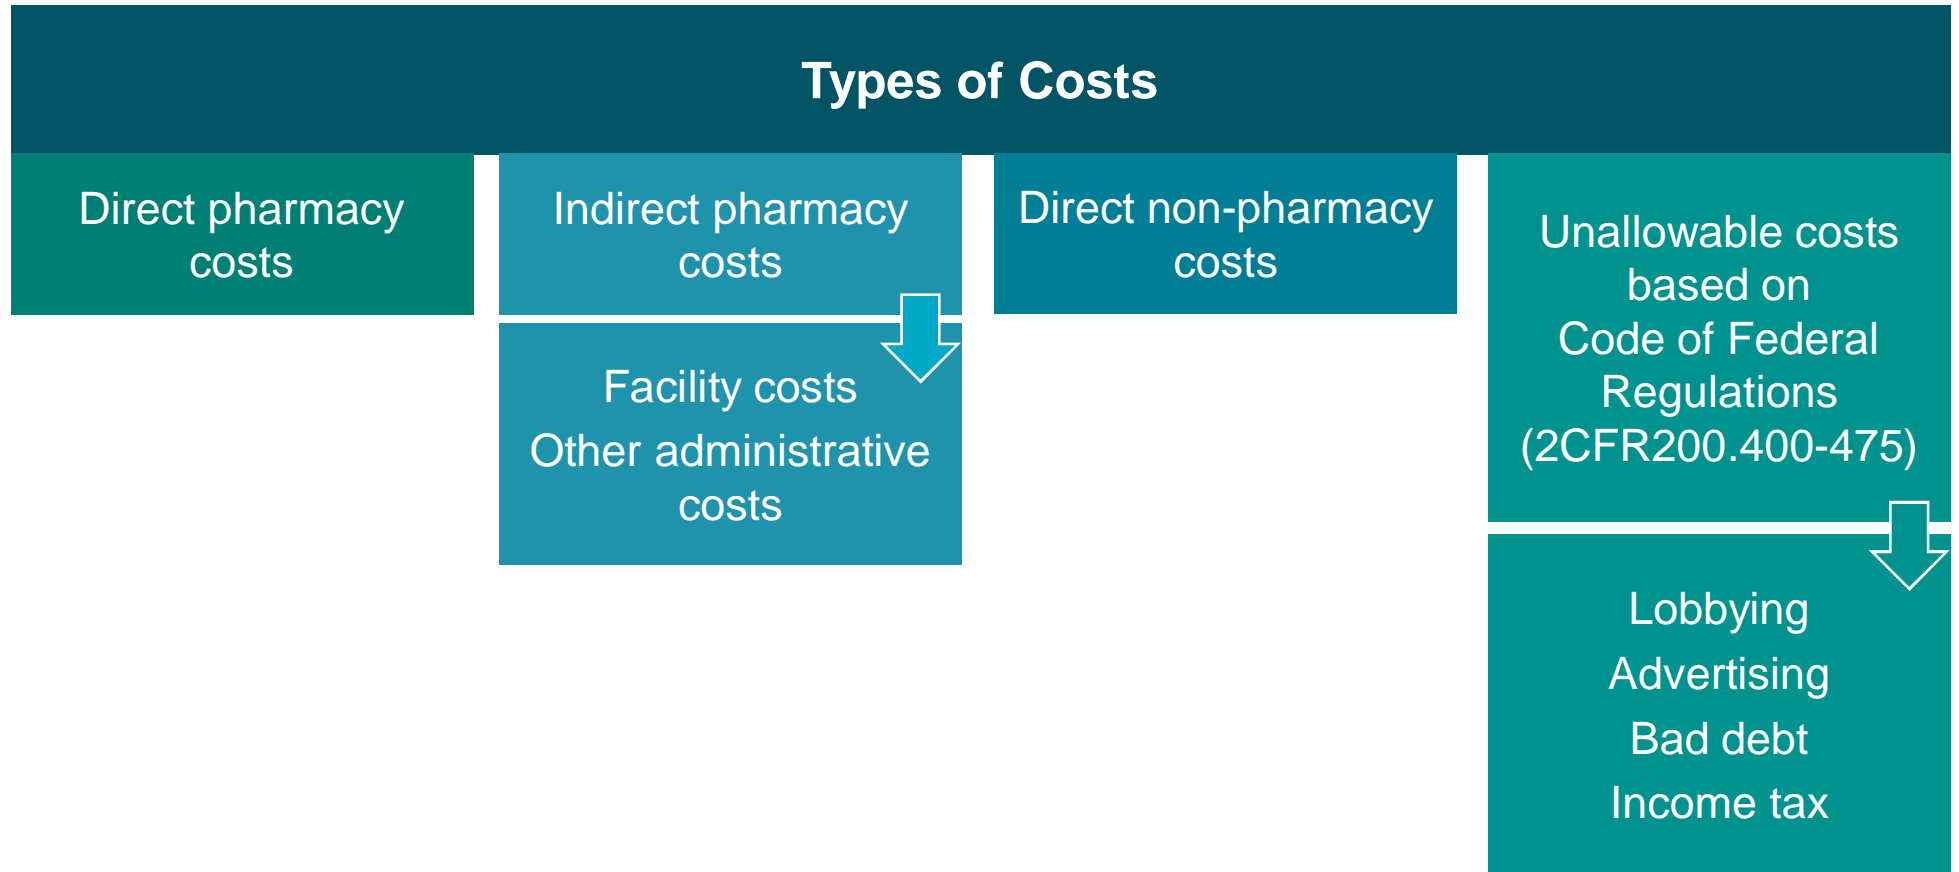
Types of Costs

Direct pharmacy costs

Indirect pharmacy costs

Facility costs
Other administrative costs

Direct non-pharmacy costs

Unallowable costs based on Code of Federal Regulations (2CFR200.400-475)

Lobbying
Advertising
Bad debt
Income tax